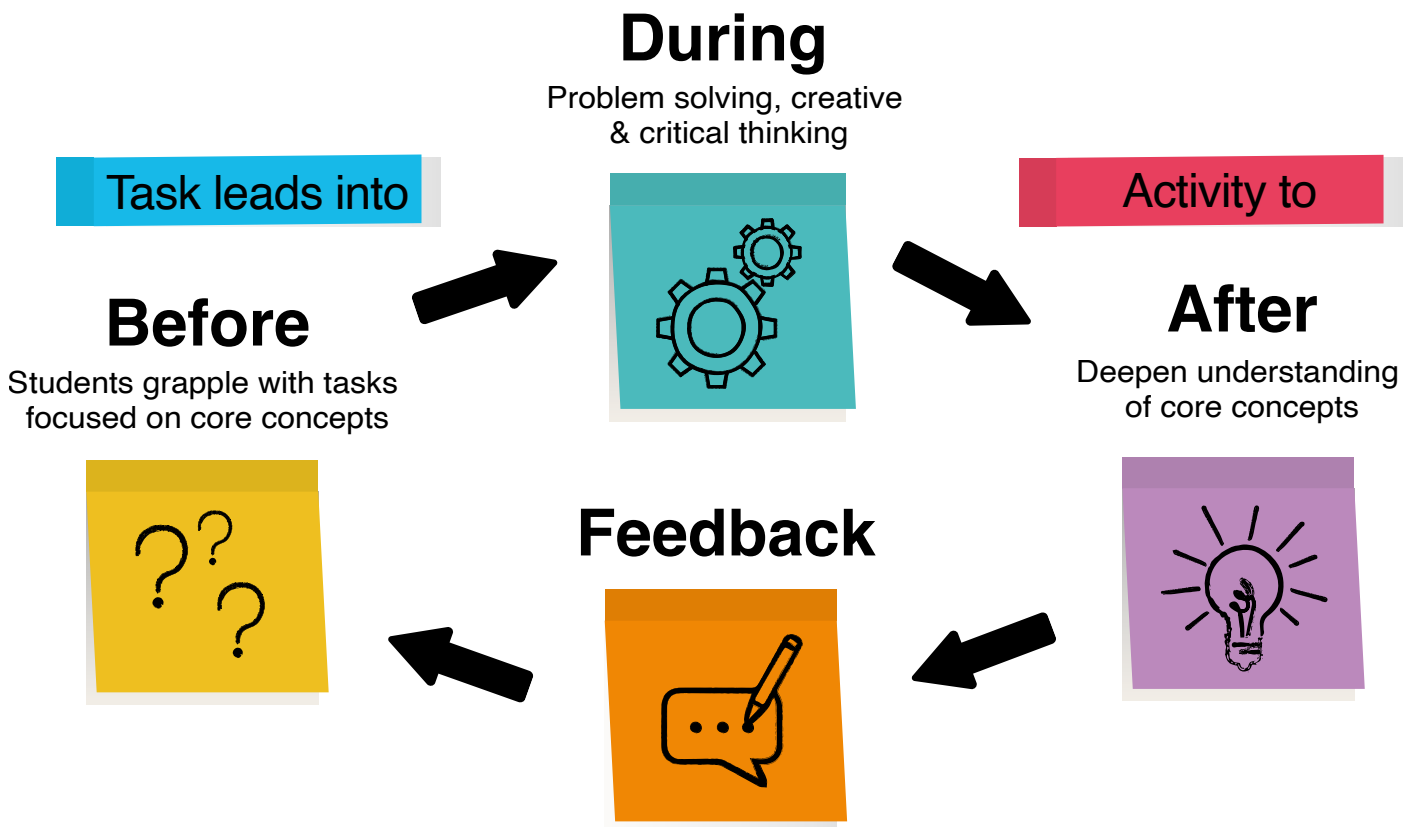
During

Problem solving, creative & critical thinking

Task leads into

Activity to

Before

Students grapple with tasks focused on core concepts

After

Deepen understanding of core concepts

Feedback